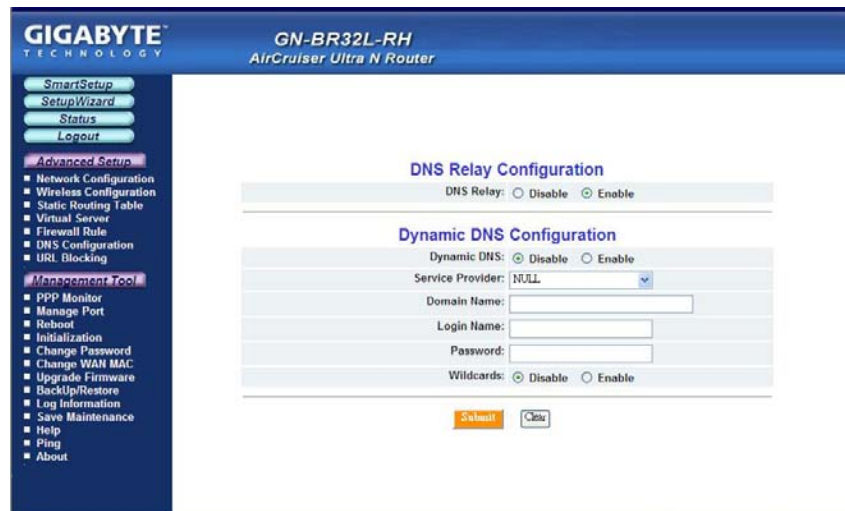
GIGABYTE
TECHNOLOGY

GN-BR32L-RH
AirCruiser Ultra N Router

SmartSetup
SetupWizard
Status
Logout

Advanced Setup
■ Network Configuration
■ Wireless Configuration
■ Static Routing Table
■ Virtual Server
■ Firewall Rule
■ DNS Configuration
■ URL Blocking

Management Tool
■ PPP Monitor
■ Manage Port
■ Reboot
■ Initialization
■ Change Password
■ Change WAN MAC
■ Upgrade Firmware
■ BackUp/Restore
■ Log Information
■ Save Maintenance
■ Help
■ Ping
■ About

DNS Relay Configuration

DNS Relay: ○ Disable ⊙ Enable

Dynamic DNS Configuration

Dynamic DNS: ⊙ Disable ○ Enable
Service Provider: NULL
Domain Name:
Login Name:
Password:
Wildcards: ⊙ Disable ○ Enable

Submit Clear